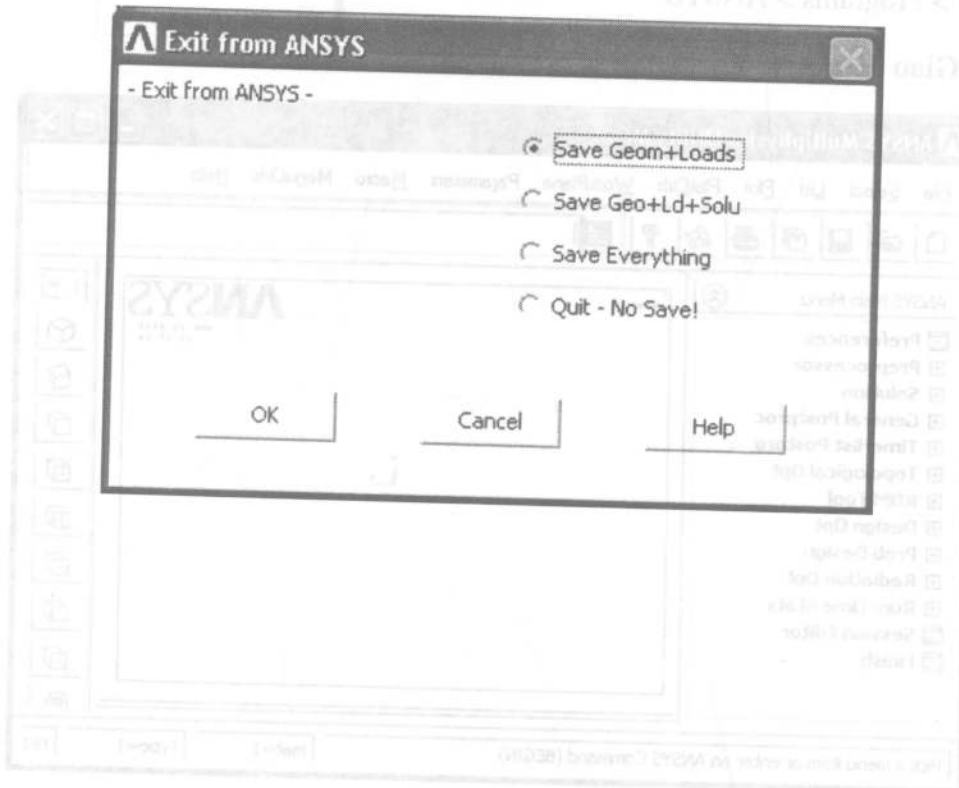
Exit from ANSYS

- Exit from ANSYS -

Save Geom+Loads

Save Geo+Ld+Solu

Save Everything

Quit - No Save!

OK

Cancel

Help

ANSYS Main Menu

Preferences

Preprocessor

Solution

General Postproc

TimeHist Postpro

Topological Opt

ROM Tool

Design Opt

Prob Design

Radiation Opt

Run-Time Stats

Session Editor

Finish

File Select List Plot PlotCtrls WorkPlane Parameters Macro MenuCtrls Help

ANSYS

Pick a menu item or enter an ANSYS Command (BEGIN)